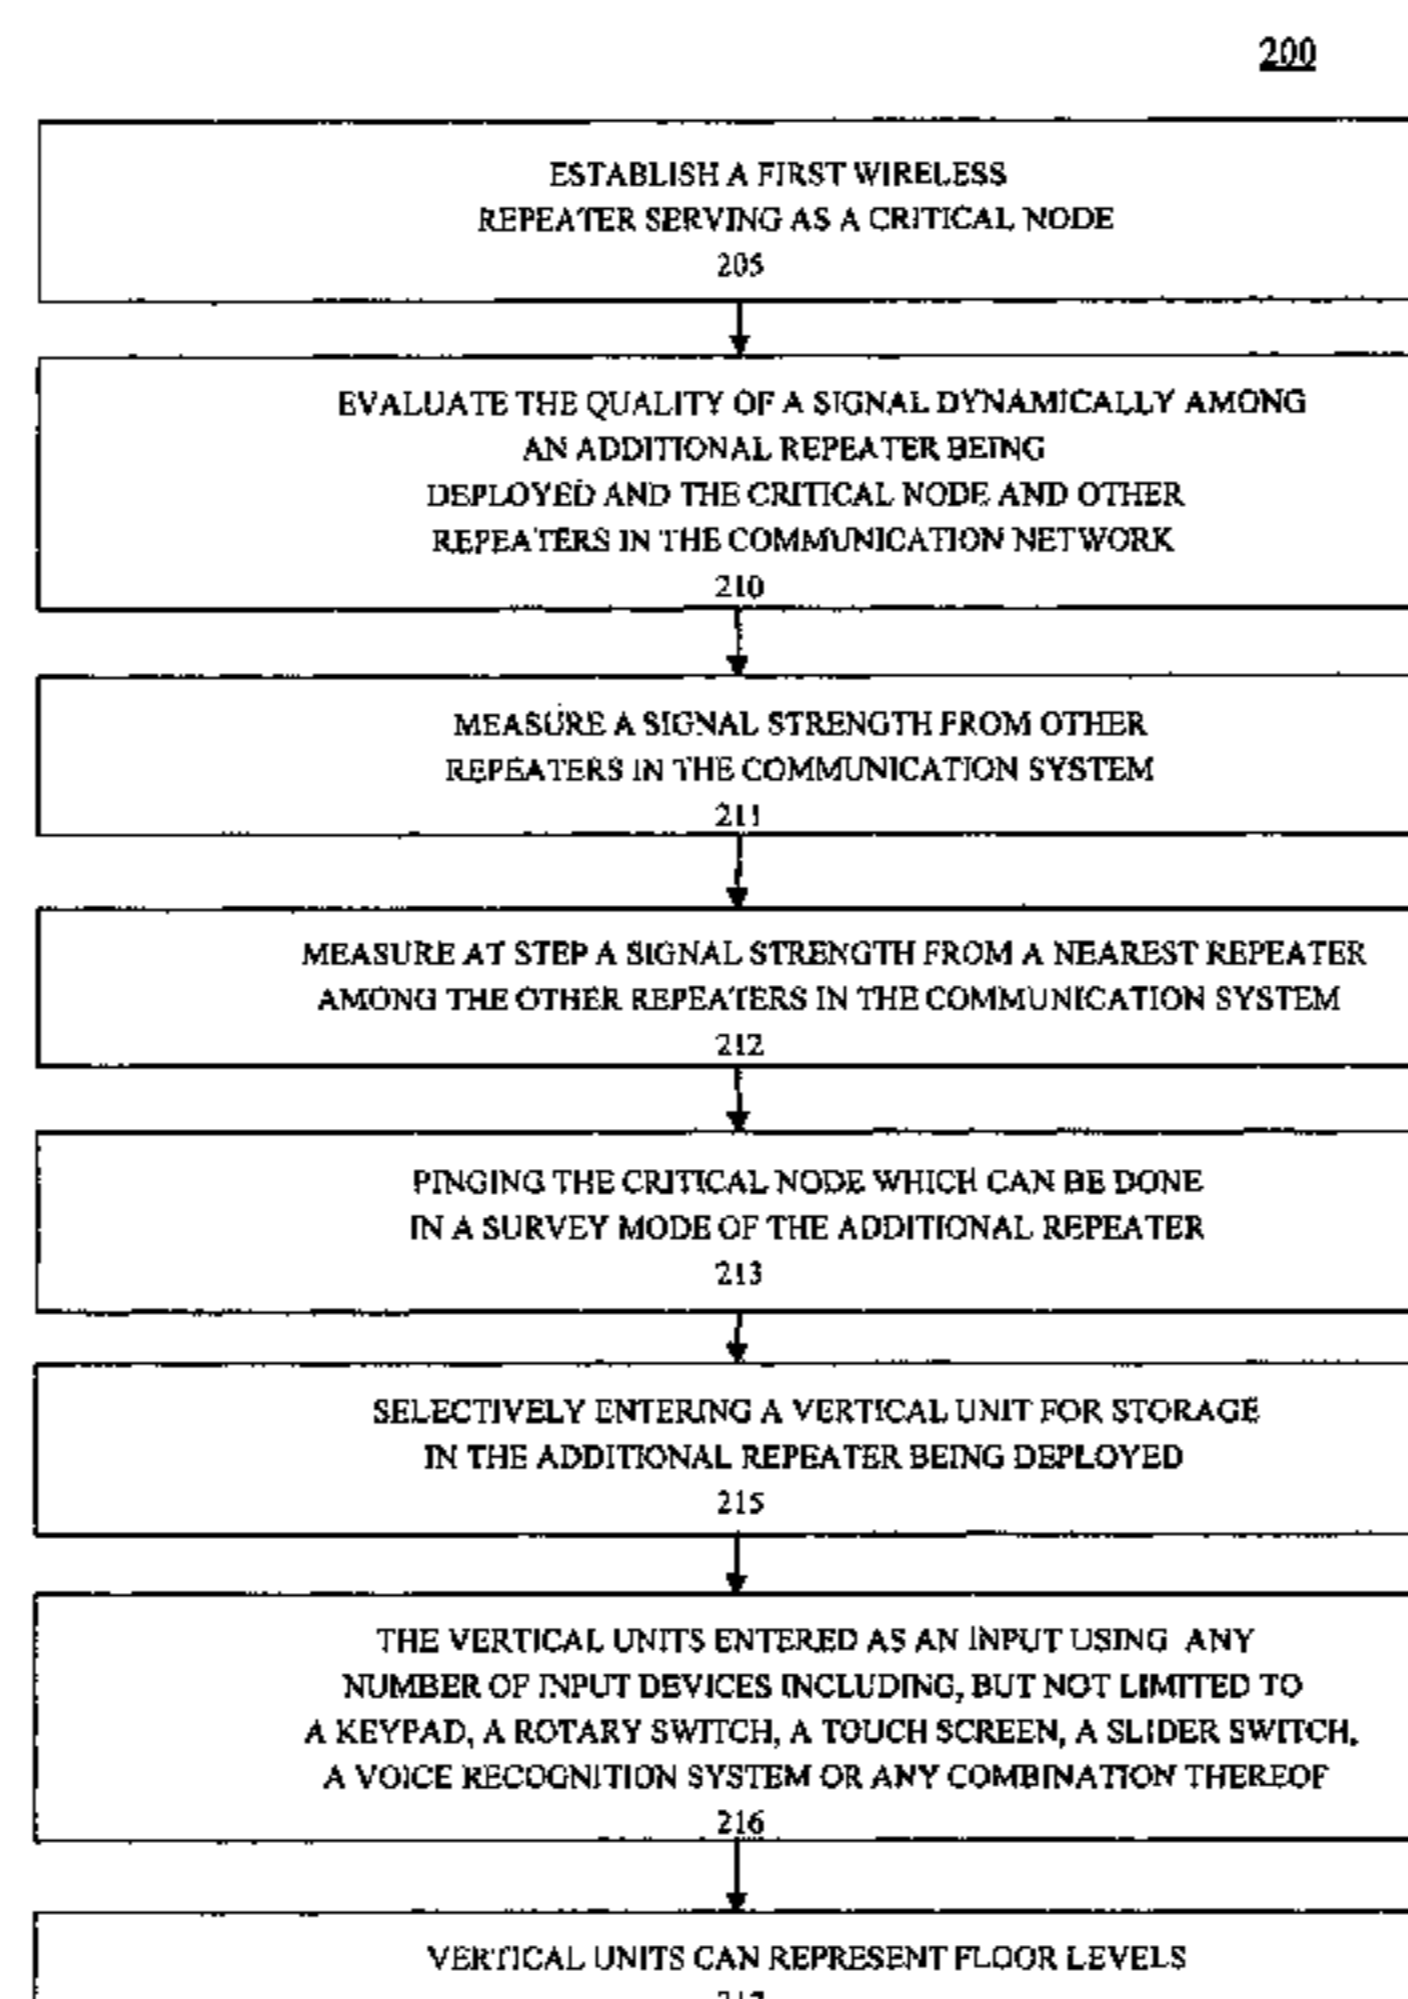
200

ESTABLISH A FIRST WIRELESS REPEATER SERVING AS A CRITICAL NODE
205

EVALUATE THE QUALITY OF A SIGNAL DYNAMICALLY AMONG AN ADDITIONAL REPEATER BEING DEPLOYED AND THE CRITICAL NODE AND OTHER REPEATERS IN THE COMMUNICATION NETWORK
210

MEASURE A SIGNAL STRENGTH FROM OTHER REPEATERS IN THE COMMUNICATION SYSTEM
211

MEASURE AT STEP A SIGNAL STRENGTH FROM A NEAREST REPEATER AMONG THE OTHER REPEATERS IN THE COMMUNICATION SYSTEM
212

PINGING THE CRITICAL NODE WHICH CAN BE DONE IN A SURVEY MODE OF THE ADDITIONAL REPEATER
213

SELECTIVELY ENTERING A VERTICAL UNIT FOR STORAGE IN THE ADDITIONAL REPEATER BEING DEPLOYED
215

THE VERTICAL UNITS ENTERED AS AN INPUT USING ANY NUMBER OF INPUT DEVICES INCLUDING, BUT NOT LIMITED TO A KEYPAD, A ROTARY SWITCH, A TOUCH SCREEN, A SLIDER SWITCH, A VOICE RECOGNITION SYSTEM OR ANY COMBINATION THEREOF
216

VERTICAL UNITS CAN REPRESENT FLOOR LEVELS
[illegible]